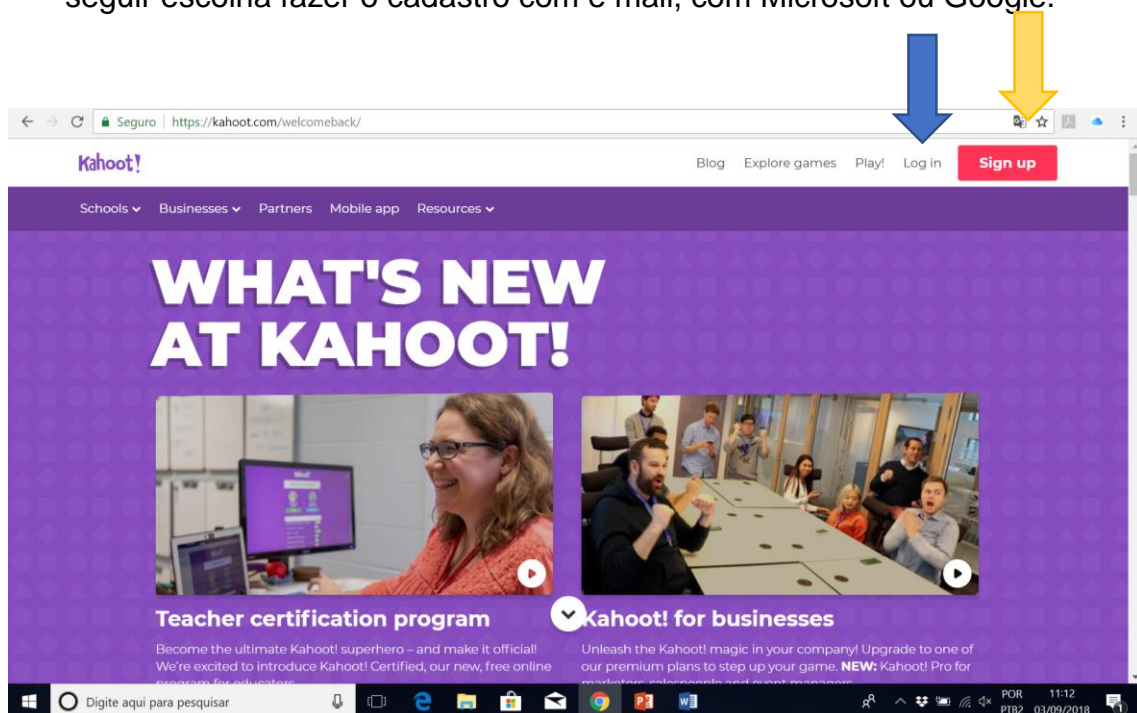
seguir escolha fazer o cadastro com e-mail, com Microsoft ou Google.

Seguro | https://kahoot.com/welcomeback/

Kahoot!

Blog Explore games Play! Log in Sign up

Schools Businesses Partners Mobile app Resources

WHAT'S NEW AT KAHOOT!

Teacher certification program

Become the ultimate Kahoot! superhero – and make it official! We're excited to introduce Kahoot! Certified, our new, free online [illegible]

Kahoot! for businesses

Unleash the Kahoot! magic in your company! Upgrade to one of our premium plans to step up your game. NEW: Kahoot! Pro for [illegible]

Digite aqui para pesquisar

POR PTB2 11:12 03/09/2018